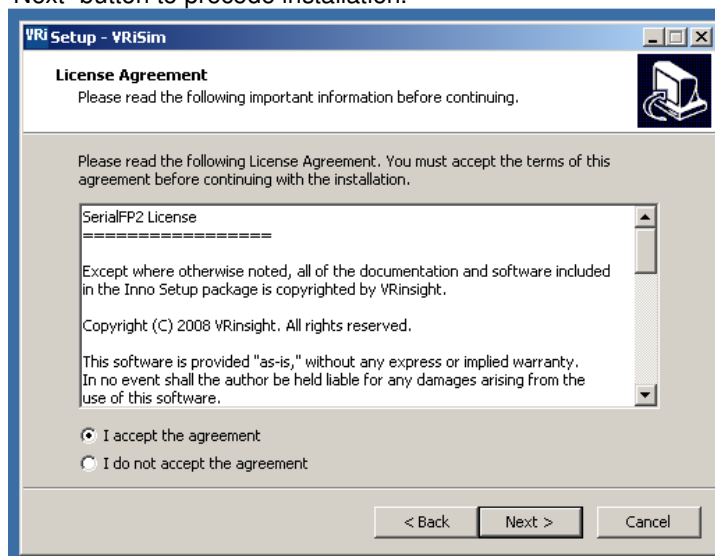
Next" button to procede installation.

VRi Setup - VRiSim

License Agreement
Please read the following important information before continuing.

Please read the following License Agreement. You must accept the terms of this agreement before continuing with the installation.

SerialFP2 License
==================

Except where otherwise noted, all of the documentation and software included in the Inno Setup package is copyrighted by VRinsight.

Copyright (C) 2008 VRinsight. All rights reserved.

This software is provided "as-is," without any express or implied warranty. In no event shall the author be held liable for any damages arising from the use of this software.

I accept the agreement
I do not accept the agreement

< Back
Next >
Cancel